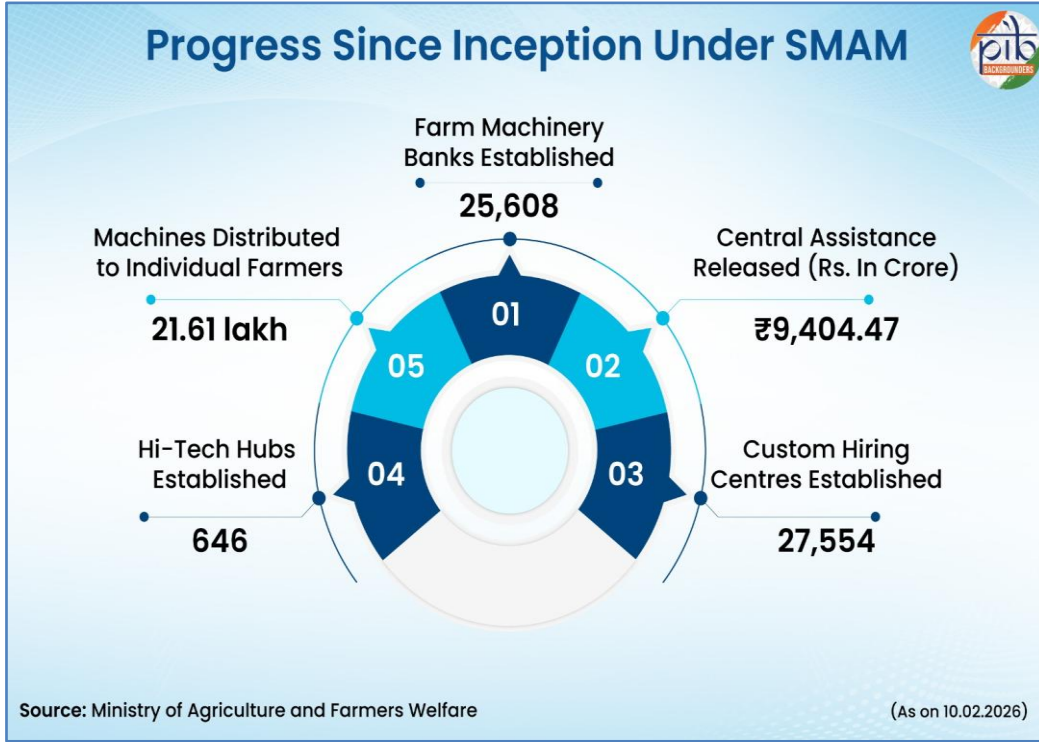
Progress Since Inception Under SMAM

pib BACKGROUNDERS

Farm Machinery Banks Established

25,608

01

Central Assistance Released (Rs. In Crore)

₹9,404.47

02

Custom Hiring Centres Established

27,554

03

Hi-Tech Hubs Established

646

04

Machines Distributed to Individual Farmers

21.61 lakh

05

Source: Ministry of Agriculture and Farmers Welfare

(As on 10.02.2026)